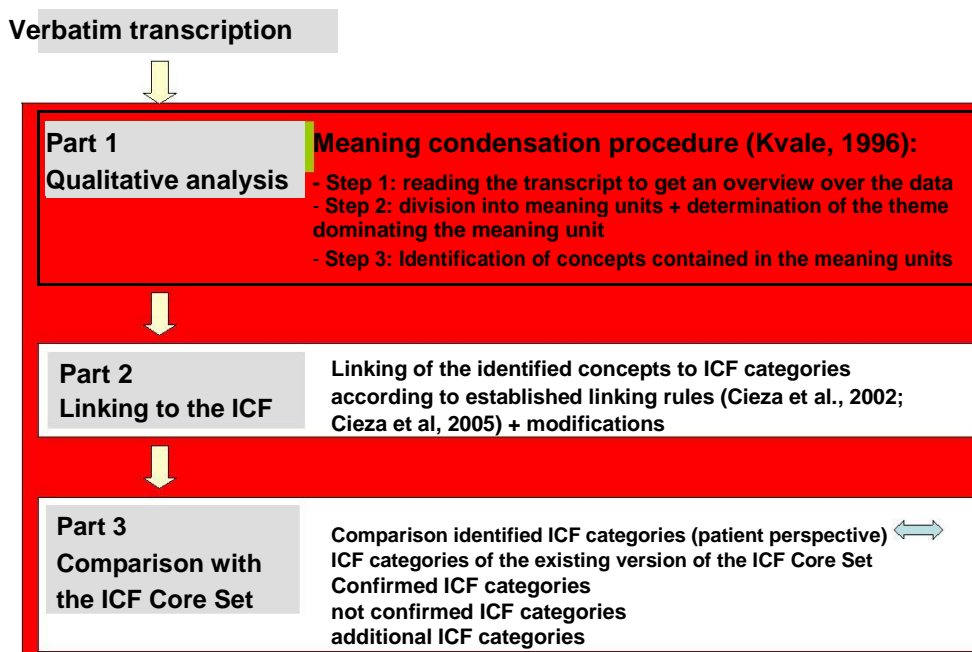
Verbatim transcription

Part 1
Qualitative analysis

Meaning condensation procedure (Kvale, 1996):
- Step 1: reading the transcript to get an overview over the data
- Step 2: division into meaning units + determination of the theme dominating the meaning unit
- Step 3: Identification of concepts contained in the meaning units

Part 2
Linking to the ICF

Linking of the identified concepts to ICF categories according to established linking rules (Cieza et al., 2002; Cieza et al, 2005) + modifications

Part 3
Comparison with the ICF Core Set

Comparison identified ICF categories (patient perspective) ICF categories of the existing version of the ICF Core Set
Confirmed ICF categories
not confirmed ICF categories
additional ICF categories